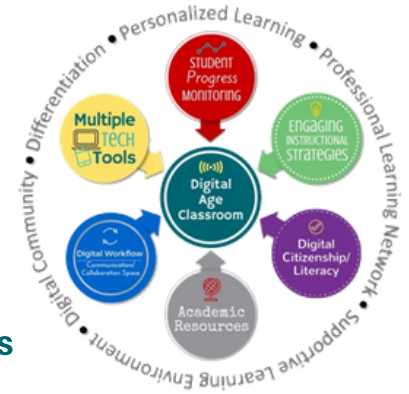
Personalized Learning • Professional Learning Network • Supportive Learning Environment • Digital Community • Differentiation •

Student Progress Monitoring

Engaging Instructional Strategies

Digital Citizenship/ Literacy

Academic Resources

Digital Workflow Communication/ Collaboration Space

Multiple Tech Tools

Digital Age Classroom

s